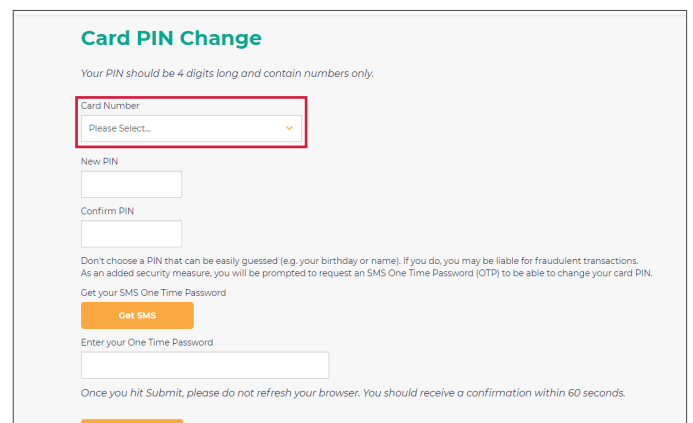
Card PIN Change

Your PIN should be 4 digits long and contain numbers only.

Card Number

Please Select...

New PIN

Confirm PIN

Don't choose a PIN that can be easily guessed (e.g. your birthday or name). If you do, you may be liable for fraudulent transactions. As an added security measure, you will be prompted to request an SMS One Time Password (OTP) to be able to change your card PIN.

Get your SMS One Time Password

Get SMS

Enter your One Time Password

Once you hit Submit, please do not refresh your browser. You should receive a confirmation within 60 seconds.